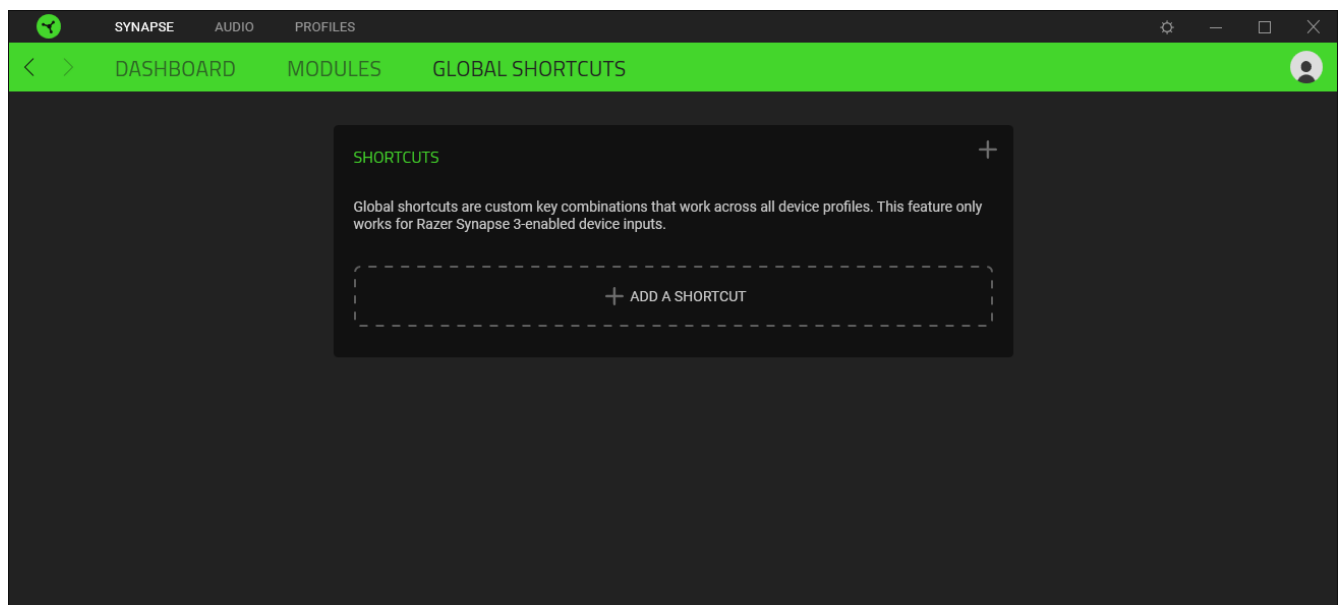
SYNAPSE AUDIO PROFILES

DASHBOARD MODULES GLOBAL SHORTCUTS

SHORTCUTS

+

Global shortcuts are custom key combinations that work across all device profiles. This feature only works for Razer Synapse 3-enabled device inputs.

+ ADD A SHORTCUT